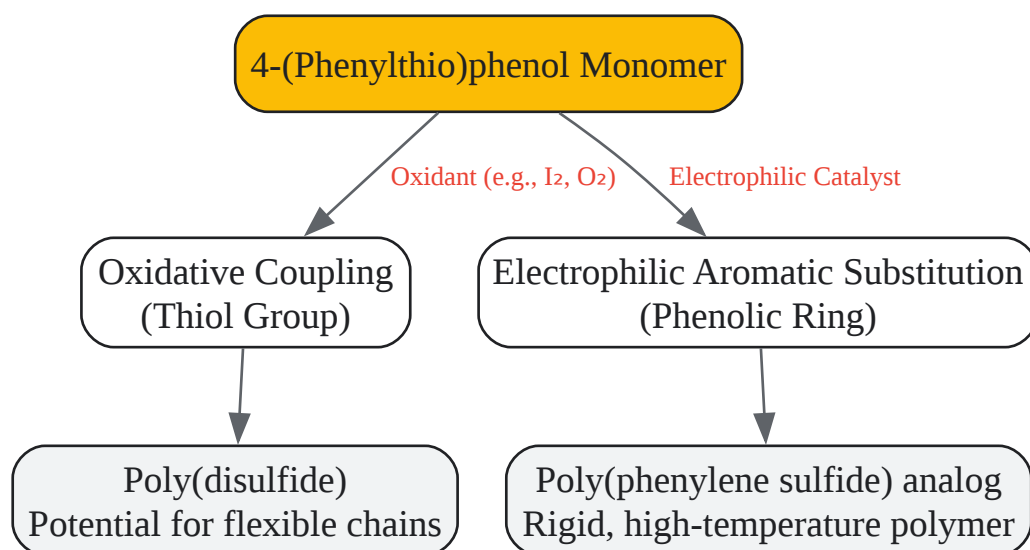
4-(Phenylthio)phenol Monomer

Oxidant (e.g., $I_2$, $O_2$)

Electrophilic Catalyst

Oxidative Coupling
(Thiol Group)

Electrophilic Aromatic Substitution
(Phenolic Ring)

Poly(disulfide)
Potential for flexible chains

Poly(phenylene sulfide) analog
Rigid, high-temperature polymer